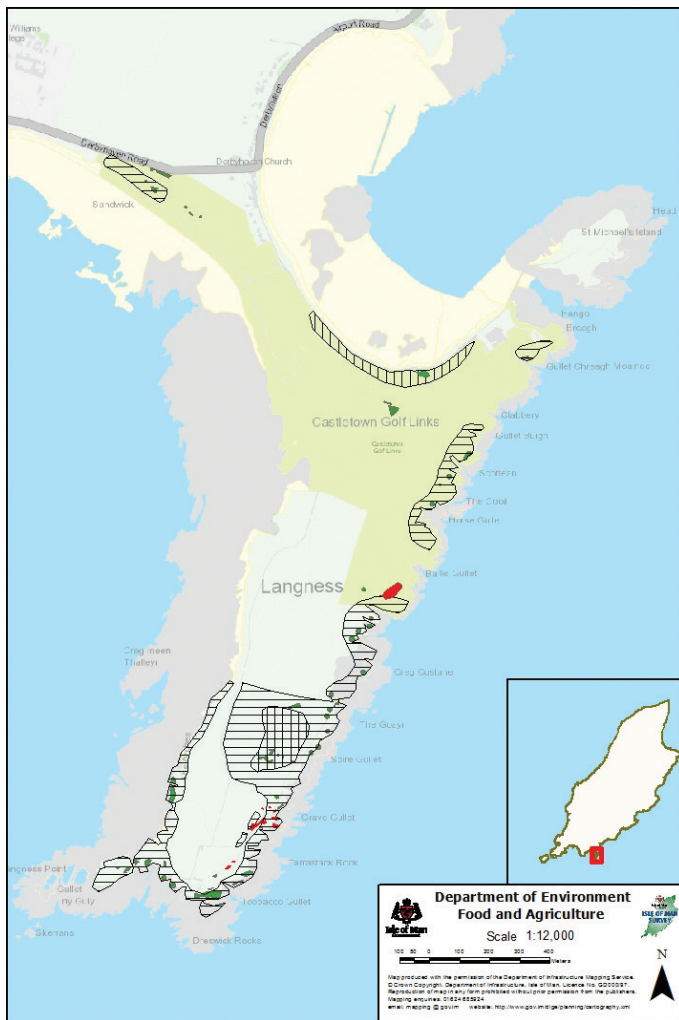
Williams
llage

Airport Road

Derbyhaven Road

Derbyhaven

Derbyhaven Church

Sandwick

Head

St Michael's Island

Baingo
Erooch

Gullet Chreagh Moarroo

Castletown Golf Links

Castletown
Golf Links

Clabbery

Gullet Sugh

Scotteen

The Cool

Horse Gullet

Langness

Balle Gullet

Creg Custane

Creginneen
Thalleyi

The Goayr

Spire Gullet

Crave Gullet

Fairestack Rock

angness Point

Cullet
ny Guly

Tobbacco Gullet

Skerrans

Dreswick Rocks

Isle of Man

Department of Environment
Food and Agriculture

ISLE OF MAN SURVEY

Scale 1:12,000

100 50 0 100 200 300 400 Meters

N

Map produced with the permission of the Department of Infrastructure Mapping Service. © Crown Copyright, Department of Infrastructure, Isle of Man. Licence No. GD000097. Reproduction of map in any form prohibited without prior permission from the publishers. Mapping enquiries: 01624 685924
email: mapping @ gov.im website: http://www.gov.im/dlge/planning/cartography.xml